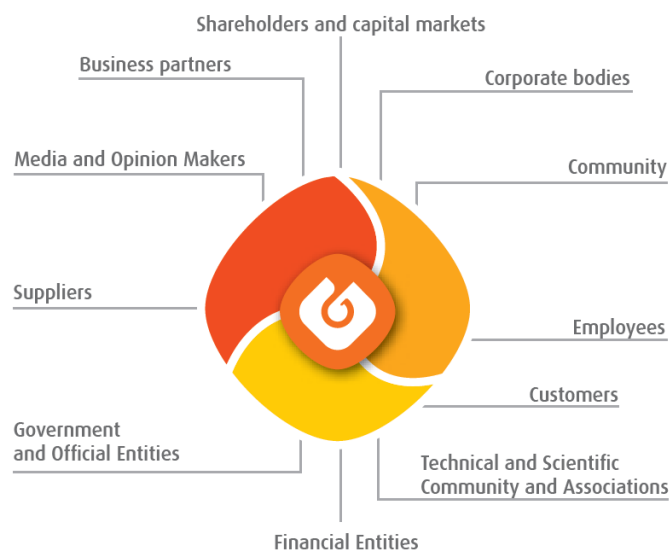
Shareholders and capital markets

Business partners

Corporate bodies

Media and Opinion Makers

Community

Suppliers

Employees

Customers

Government and Official Entities

Technical and Scientific Community and Associations

Financial Entities